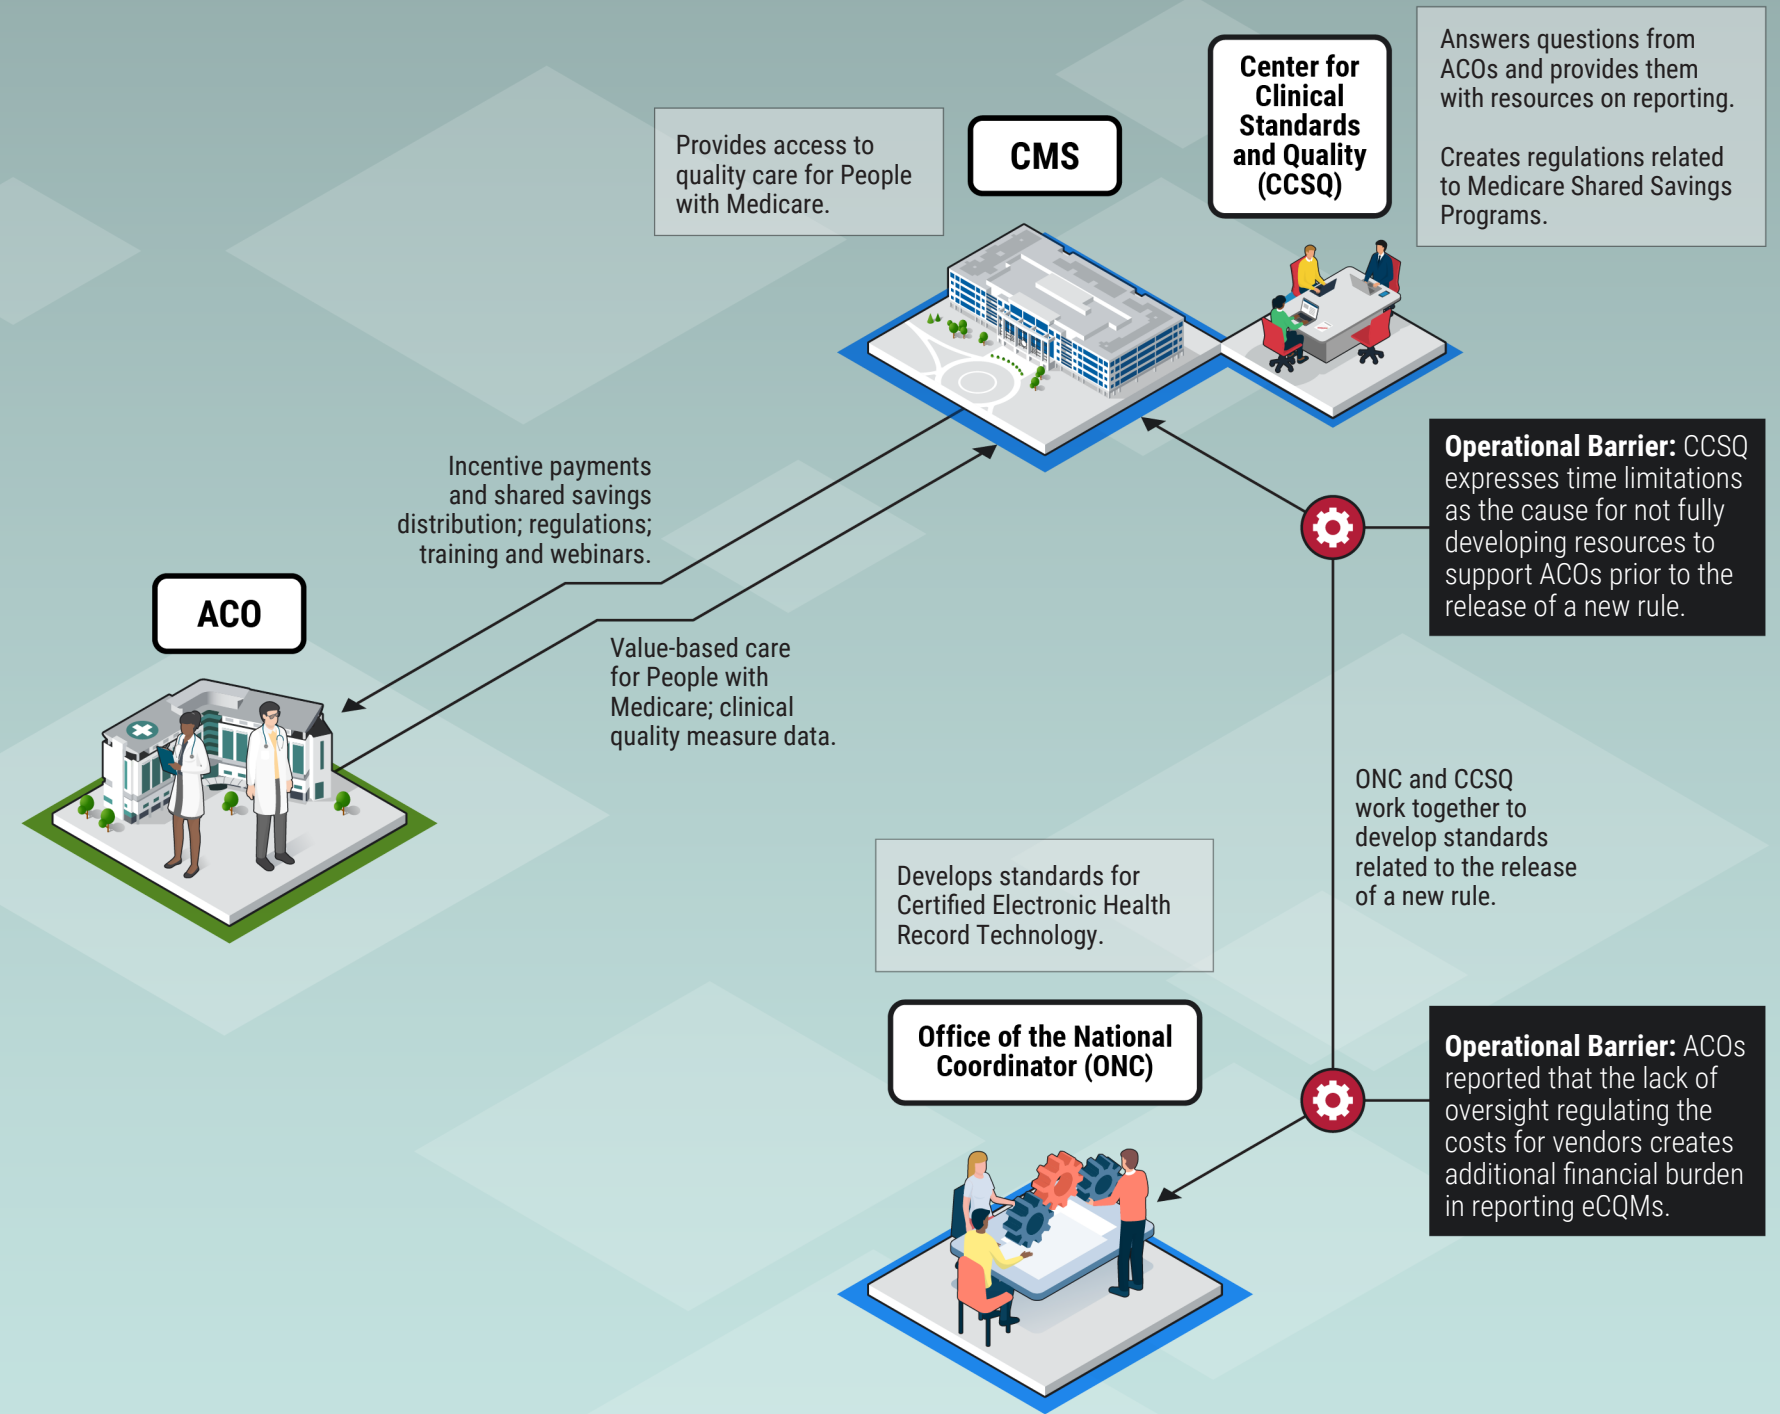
Provides access to quality care for People with Medicare.

CMS

Center for Clinical Standards and Quality (CCSQ)

Answers questions from ACOs and provides them with resources on reporting.

Creates regulations related to Medicare Shared Savings Programs.

Incentive payments and shared savings distribution; regulations; training and webinars.

Operational Barrier: CCSQ expresses time limitations as the cause for not fully developing resources to support ACOs prior to the release of a new rule.

ACO

Value-based care for People with Medicare; clinical quality measure data.

ONC and CCSQ work together to develop standards related to the release of a new rule.

Develops standards for Certified Electronic Health Record Technology.

Office of the National Coordinator (ONC)

Operational Barrier: ACOs reported that the lack of oversight regulating the costs for vendors creates additional financial burden in reporting eCQMs.